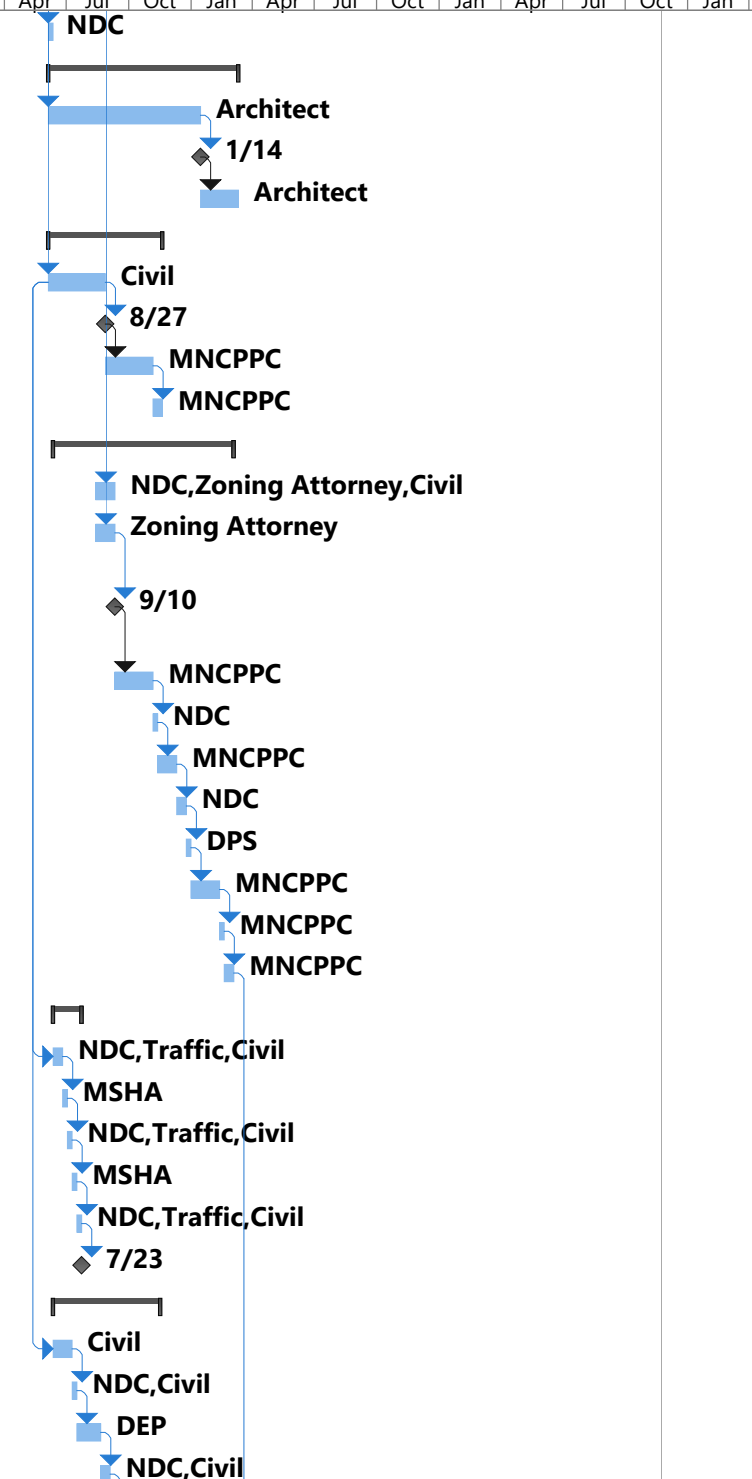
Apr | Jul | Oct | Jan | Apr | Jul | Oct | Jan | Apr | Jul | Oct | Jan

NDC

Architect

1/14

Architect

Civil

8/27

MNCPPC

MNCPPC

NDC,Zoning Attorney,Civil

Zoning Attorney

9/10

MNCPPC

NDC

MNCPPC

NDC

DPS

MNCPPC

MNCPPC

MNCPPC

NDC,Traffic,Civil

MSHA

NDC,Traffic,Civil

MSHA

NDC,Traffic,Civil

7/23

Civil

NDC,Civil

DEP

NDC,Civil